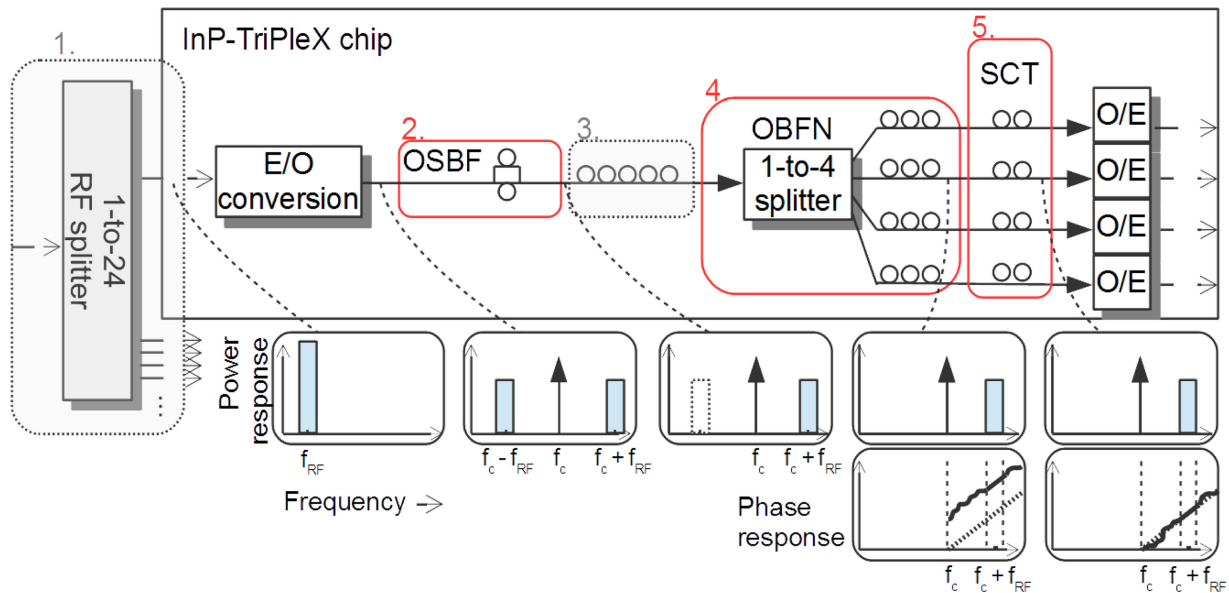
InP-TriPleX chip

1.

1-to-24 RF splitter

E/O conversion

2.

OSBF

3.

4

OBFN

1-to-4 splitter

5.

SCT

O/E

O/E

O/E

O/E

Power response

$f_{RF}$

Frequency

$f_c - f_{RF}$ $f_c$ $f_c + f_{RF}$

$f_c$ $f_c + f_{RF}$

Phase response

$f_c$ $f_c + f_{RF}$

$f_c$ $f_c + f_{RF}$